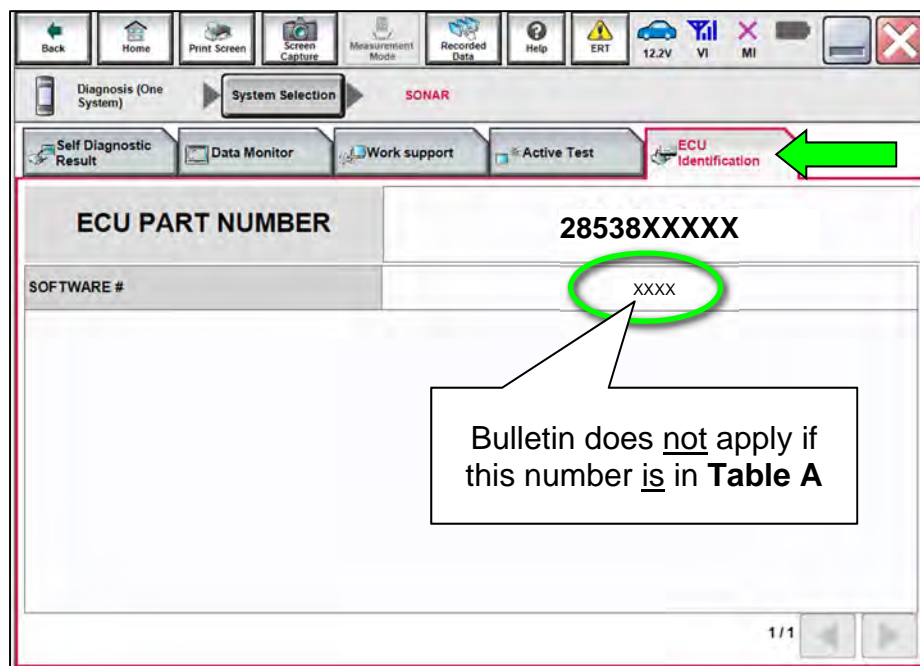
Back Home Print Screen Screen Capture Measurement Mode Recorded Data Help ERT 12.2V VI MI

Diagnosis (One System) System Selection SONAR

Self Diagnostic Result Data Monitor Work support Active Test ECU Identification

| ECU PART NUMBER | 28538XXXXX |
|---|---|
| SOFTWARE # | XXXX |

Bulletin does not apply if this number is in **Table A**

1/1